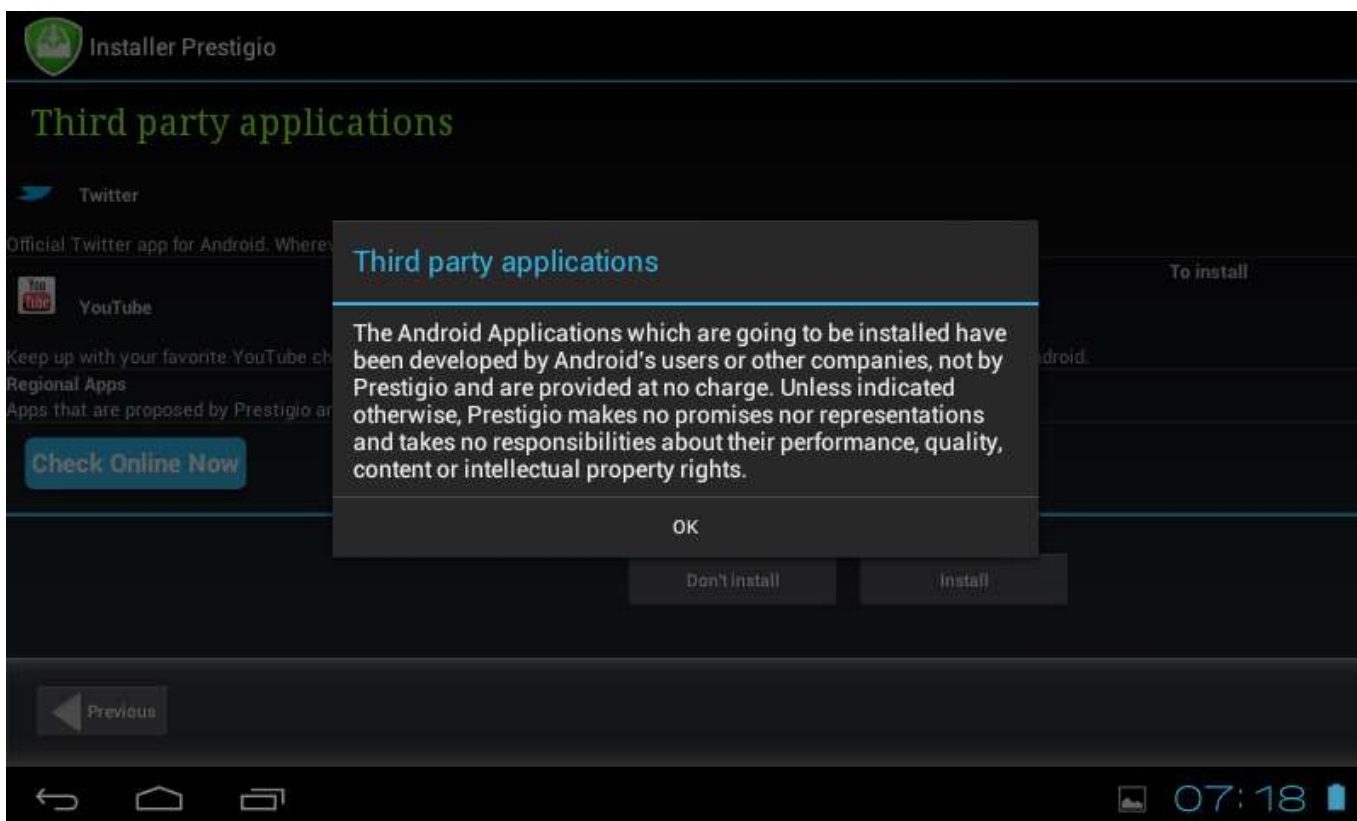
Installer Prestigio

Third party applications

Twitter

Official Twitter app for Android. Wherev

To install

You Tube

YouTube

Keep up with your favorite YouTube ch

droid.

Regional Apps

Apps that are proposed by Prestigio ar

Check Online Now

Third party applications

The Android Applications which are going to be installed have been developed by Android's users or other companies, not by Prestigio and are provided at no charge. Unless indicated otherwise, Prestigio makes no promises nor representations and takes no responsibilities about their performance, quality, content or intellectual property rights.

OK

Don't install

Install

Previous

07:18